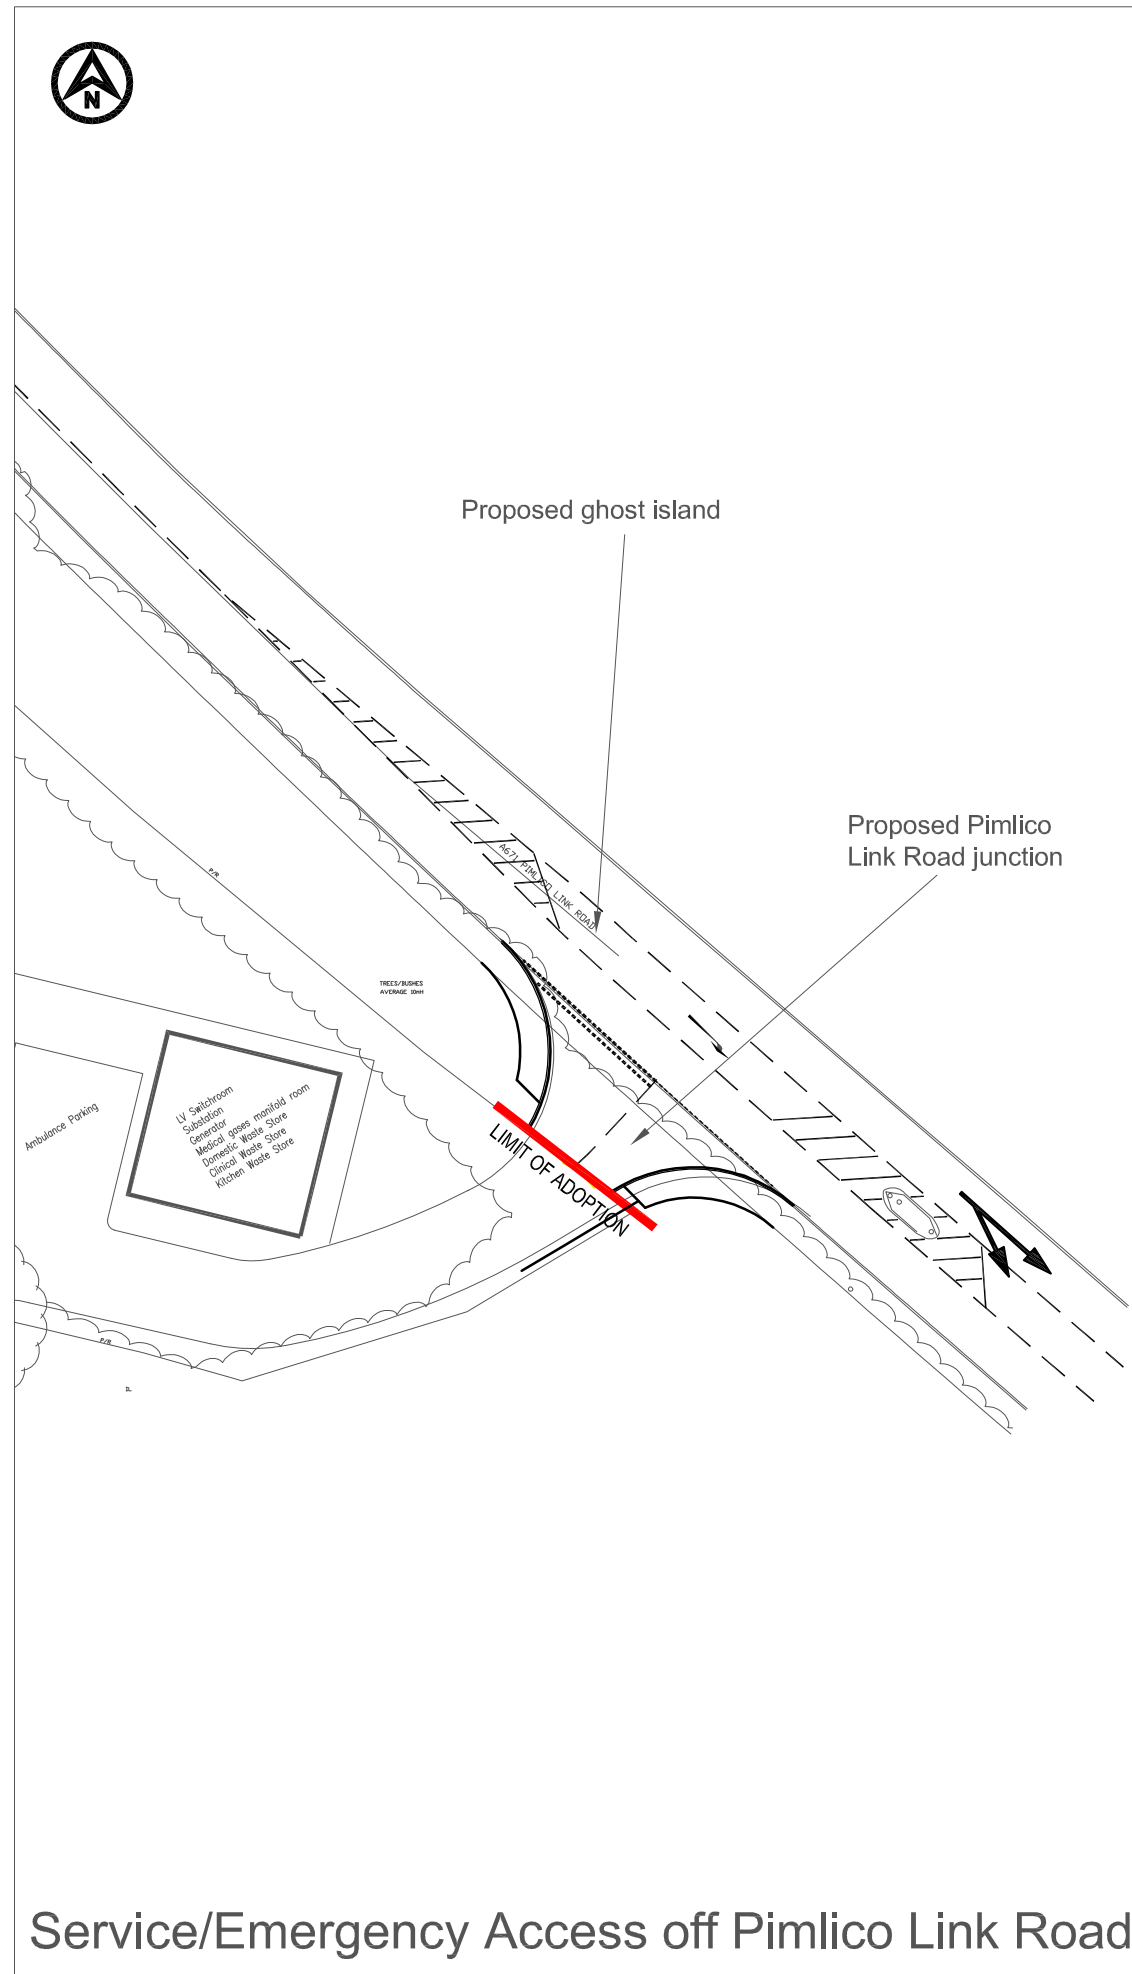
N

Proposed ghost island

A671 PIMLICO LINK ROAD

Proposed Pimlico Link Road junction

P/R

TREES/BUSHES AVERAGE 10mH

LV Switchroom
Substation
Generator
Medical gases manifold room
Domestic Waste Store
Clinical Waste Store
Kitchen Waste Store

Ambulance Parking

LIMIT OF ADOPTION

P/R

DL

Service/Emergency Access off Pimlico Link Road